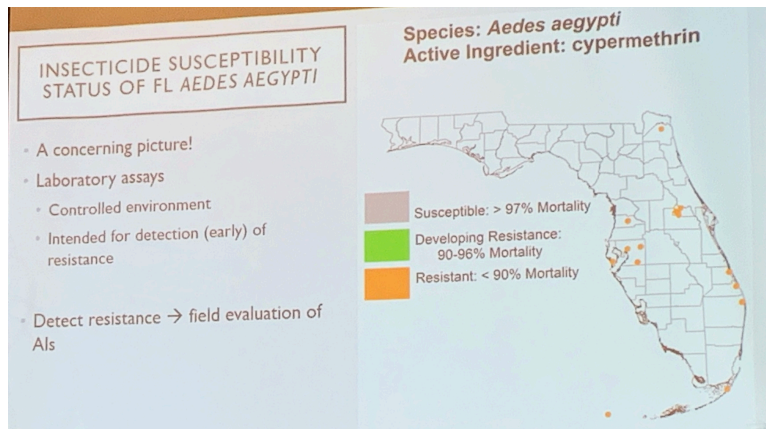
INSECTICIDE SUSCEPTIBILITY STATUS OF FL AEDES AEGYPTI

A concerning picture!

Laboratory assays

Controlled environment

Intended for detection (early) of resistance

Detect resistance → field evaluation of AIs

Species: Aedes aegypti
Active Ingredient: cypermethrin

Susceptible: > 97% Mortality

Developing Resistance: 90-96% Mortality

Resistant: < 90% Mortality